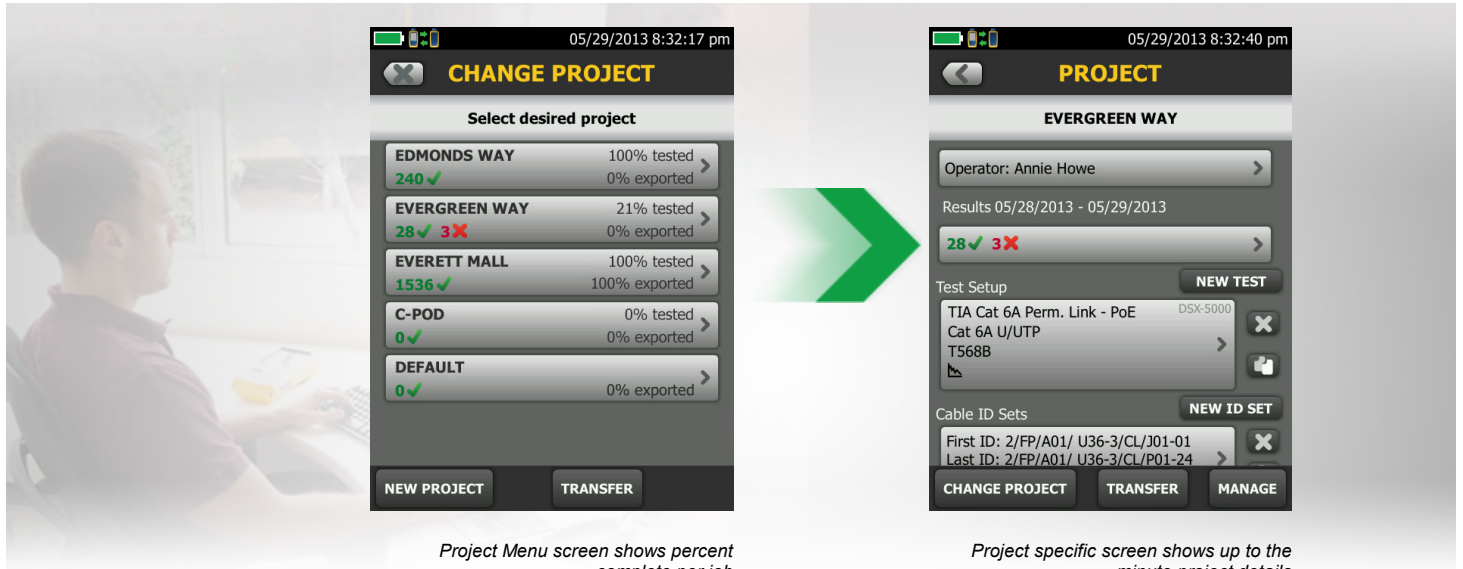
05/29/2013 8:32:17 pm

CHANGE PROJECT

Select desired project

EDMONDS WAY 100% tested
240✓ 0% exported

EVERGREEN WAY 21% tested
28✓ 3✗ 0% exported

EVERETT MALL 100% tested
1536✓ 100% exported

C-POD 0% tested
0✓ 0% exported

DEFAULT
0✓ 0% exported

NEW PROJECT TRANSFER

Project Menu screen shows percent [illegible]

05/29/2013 8:32:40 pm

PROJECT

EVERGREEN WAY

Operator: Annie Howe

Results 05/28/2013 - 05/29/2013

28✓ 3✗

Test Setup NEW TEST

TIA Cat 6A Perm. Link - PoE DSX-5000
Cat 6A U/UTP
T568B

Cable ID Sets NEW ID SET

First ID: 2/FP/A01/ U36-3/CL/J01-01
Last ID: 2/FP/A01/ U36-3/CL/P01-24

CHANGE PROJECT TRANSFER MANAGE

Project specific screen shows up to the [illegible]